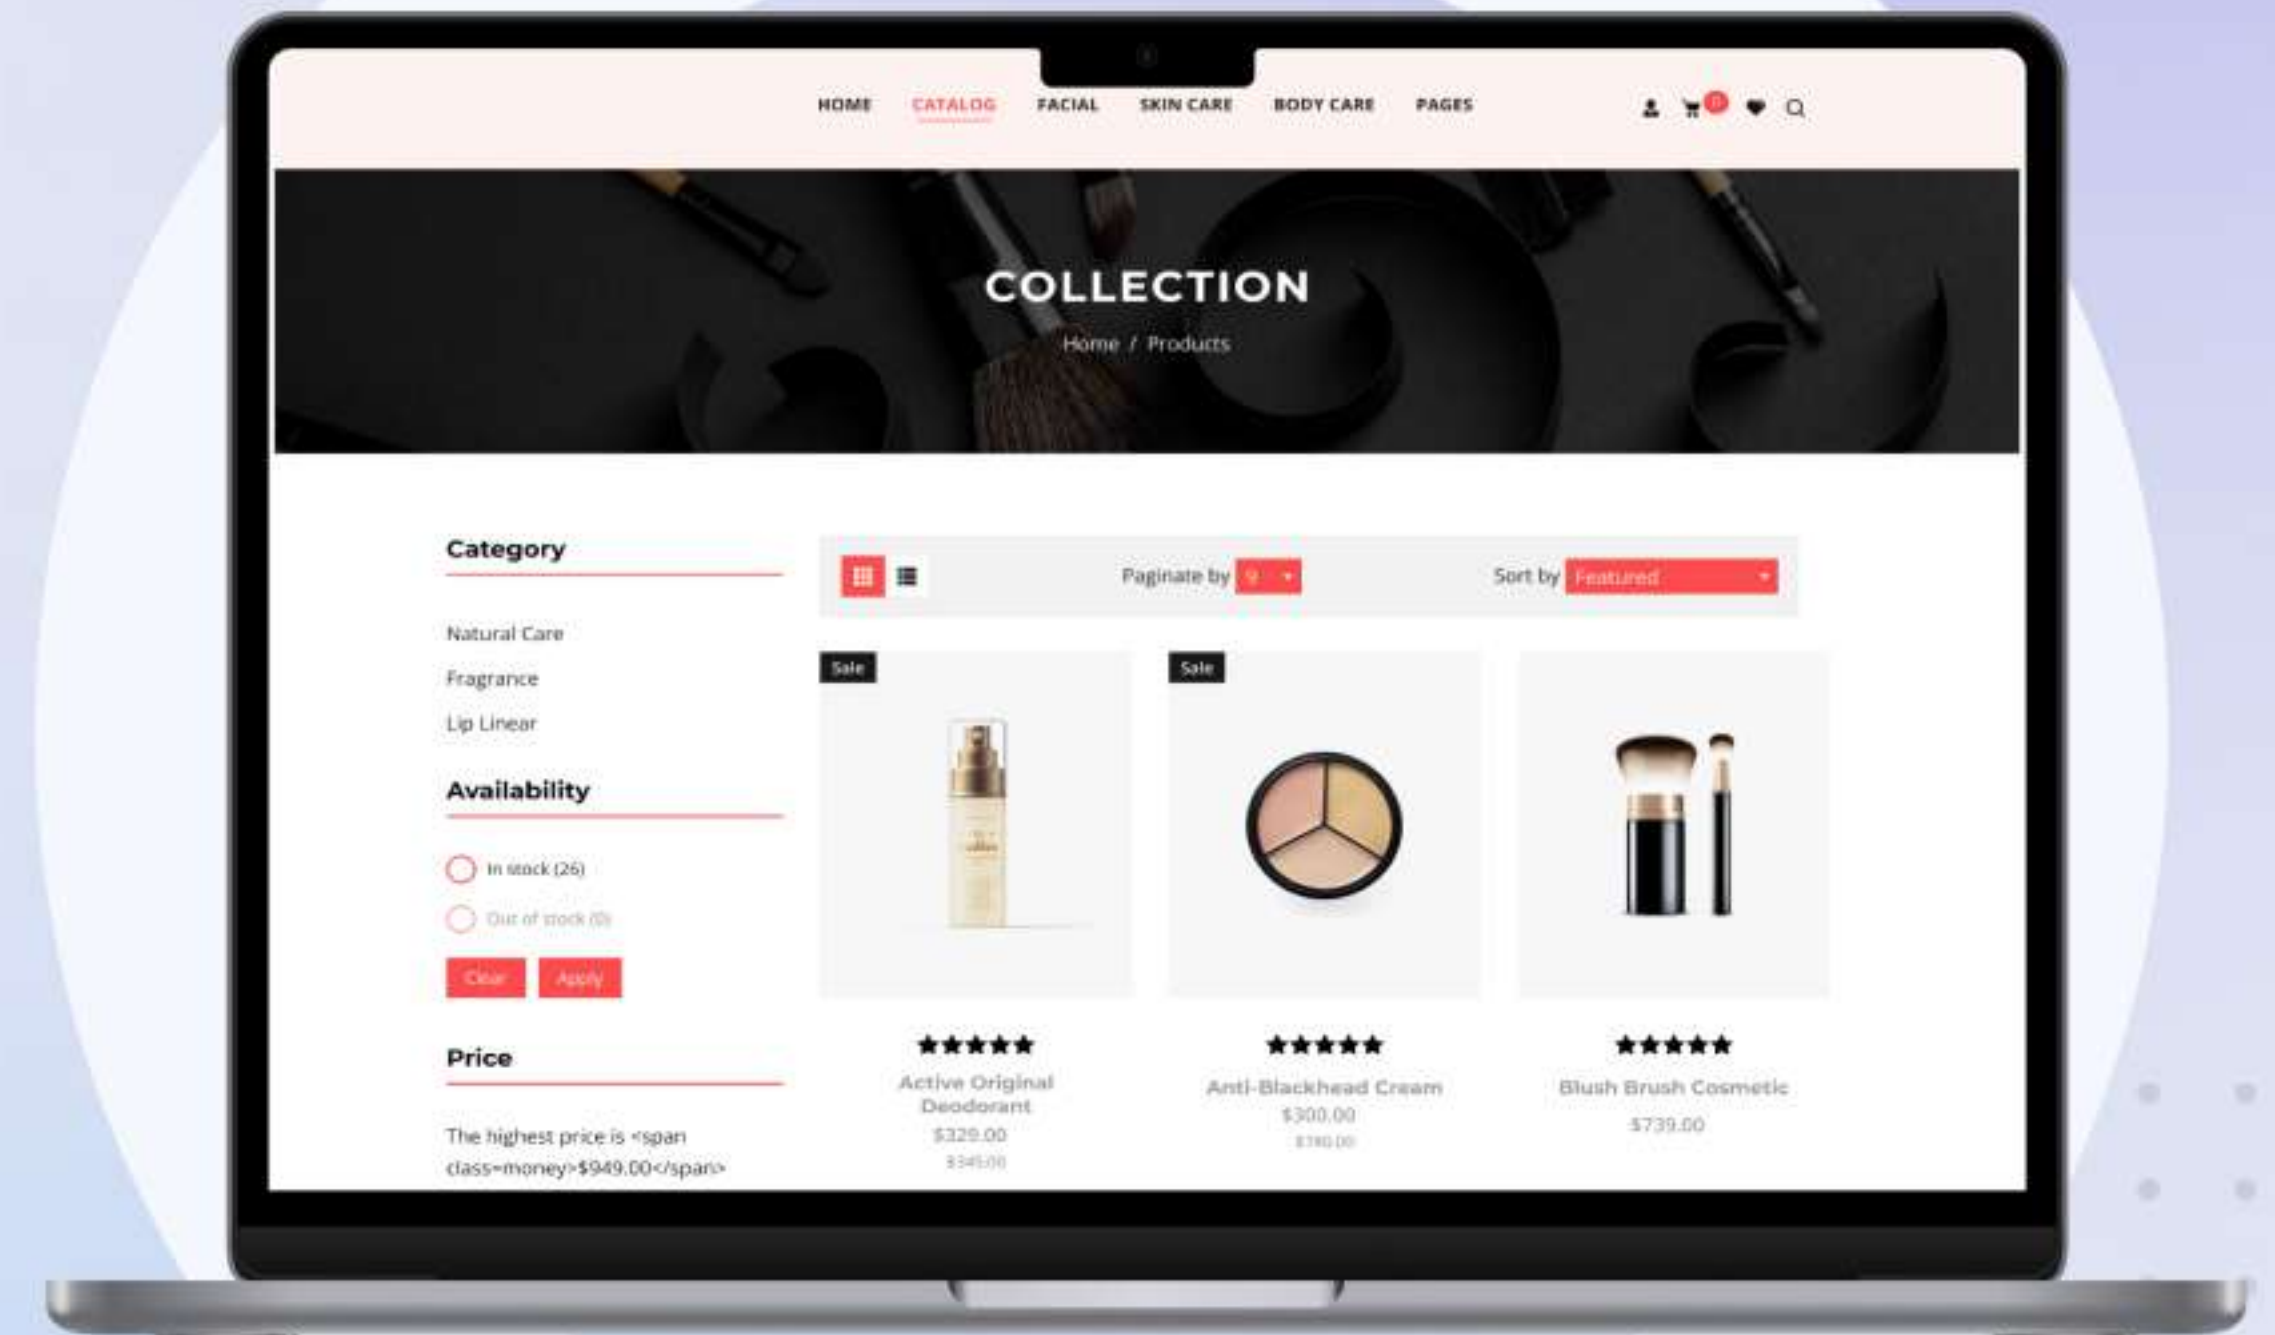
HOME CATALOG FACIAL SKIN CARE BODY CARE PAGES

0

COLLECTION

Home / Products

Category

Natural Care

Fragrance

Lip Linear

Availability

In stock (26)

Out of stock (0)

Clear Apply

Price

The highest price is <span class=money>$949.00</span>

Paginate by 9

Sort by Featured

Sale

Sale

★★★★★

Active Original Deodorant

$329.00

$345.00

★★★★★

Anti-Blackhead Cream

$300.00

$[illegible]

★★★★★

Blush Brush Cosmetic

$739.00